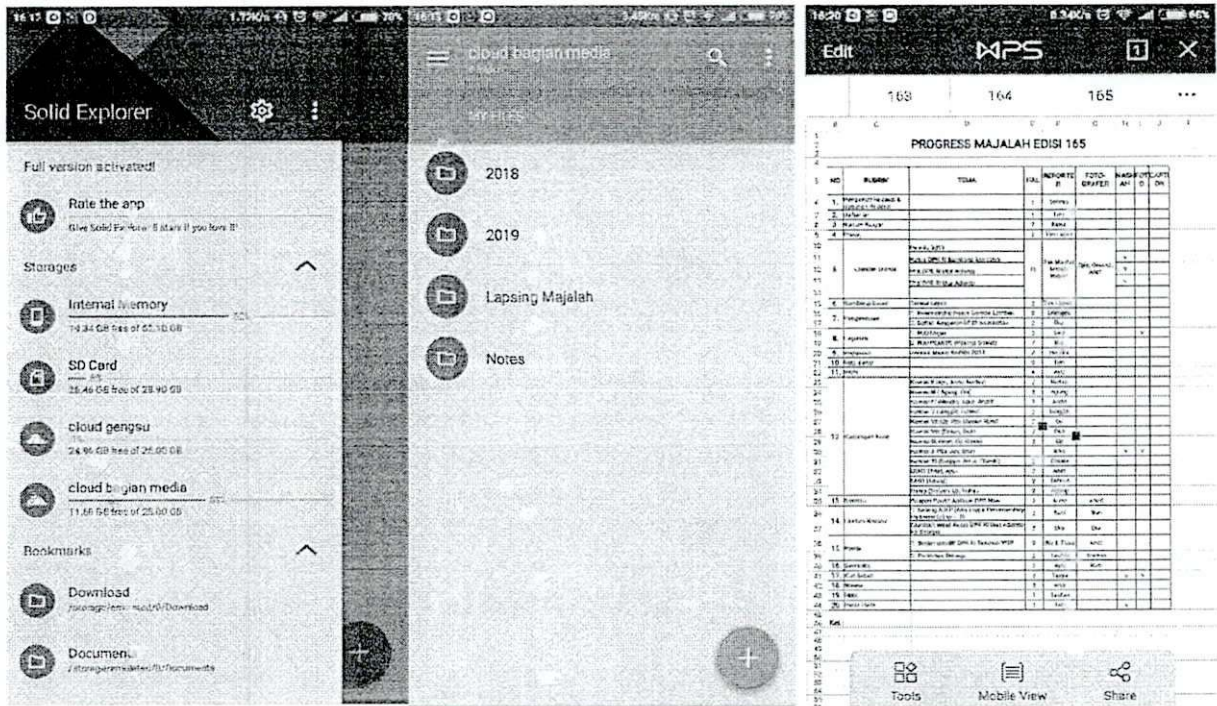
16:17

Solid Explorer

Full version activated!

Rate the app
Give Solid Explorer 5 stars if you love it!

Storages

Internal Memory
14.34 GB free of 55.10 GB

SD Card
25.46 GB free of 28.90 GB

cloud gengsu
24.96 GB free of 25.00 GB

cloud bagian media
11.66 GB free of 25.00 GB

Bookmarks

Download
/storage/emulated/0/Download

Documents
/storage/emulated/0/Documents

cloud bagian media

MY FILES

2018

2019

Lapsing Majalah

Notes

16:20

Edit WPS

163 164 165 ...

PROGRESS MAJALAH EDISI 165

| NO | RUBRIK | TEMA | HAL | REPORTER | FOTOGRAFER | NASKAH | FOTO | CAPTION |
|---|---|---|---|---|---|---|---|---|
| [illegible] | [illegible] | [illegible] | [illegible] | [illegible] | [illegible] | | | |

Ket:

Tools Mobile View Share